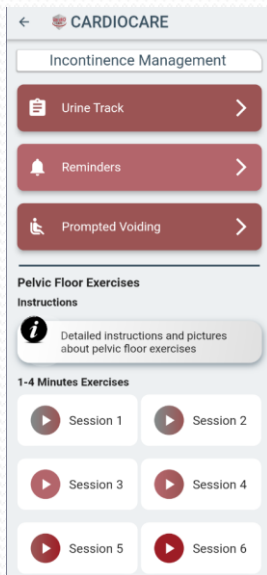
← CARDIOCARE

Incontinence Management

Urine Track

Reminders

Prompted Voiding

Pelvic Floor Exercises

Instructions

Detailed instructions and pictures about pelvic floor exercises

1-4 Minutes Exercises

| Session 1 | Session 2 |
|---|---|
| Session 3 | Session 4 |
| Session 5 | Session 6 |